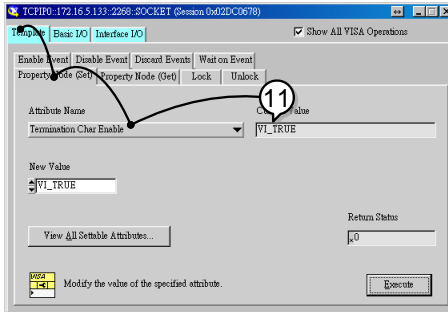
TCPIP0::172.16.5.133::2268::SOCKET (Session 0x02DC0678)

Template
Basic I/O
Interface I/O

Show All VISA Operations

Enable Event
Disable Event
Discard Events
Wait on Event
Property Node (Set)
Property Node (Get)
Lock
Unlock

Attribute Name
Termination Char Enable

11

Current Value
VI_TRUE

New Value
VI_TRUE

Return Status
0

View All Settable Attributes...

VISA

Modify the value of the specified attribute.

Execute